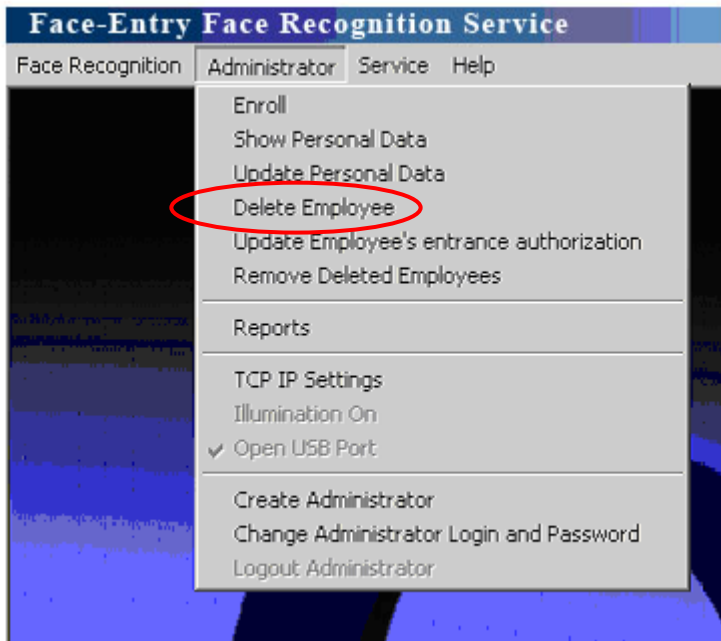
Face-Entry Face Recognition Service

Face Recognition Administrator Service Help

Enroll
Show Personal Data
Update Personal Data
Delete Employee
Update Employee's entrance authorization
Remove Deleted Employees

Reports

TCP IP Settings
Illumination On
✔ Open USB Port

Create Administrator
Change Administrator Login and Password
Logout Administrator